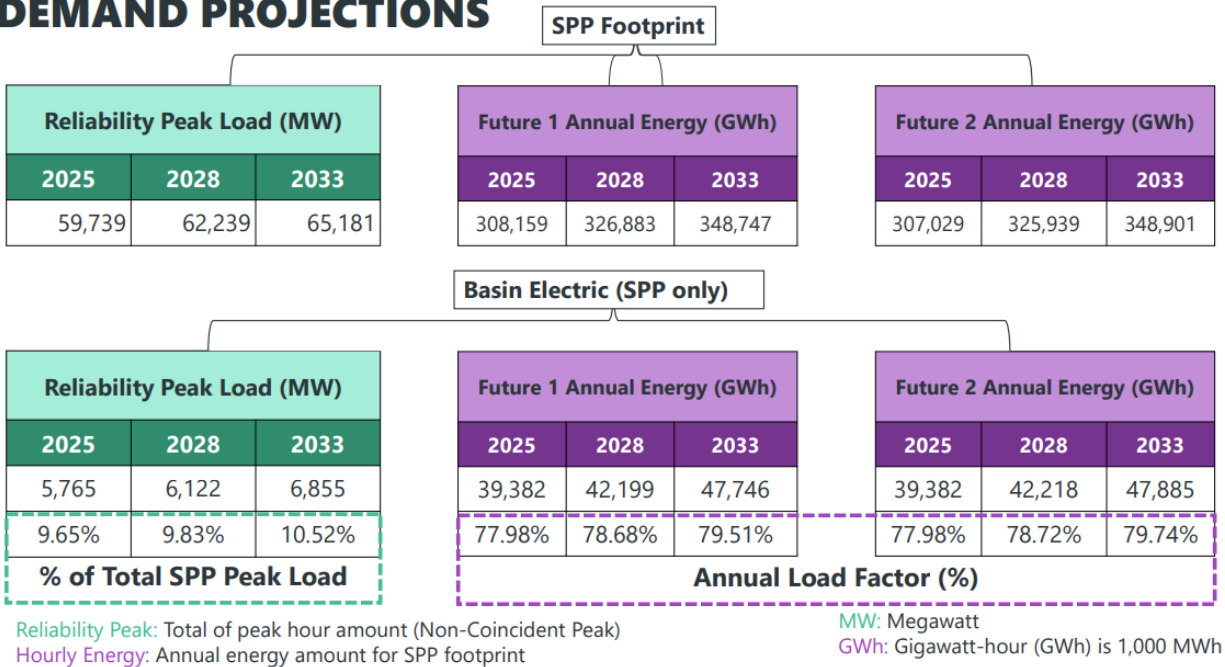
DEMAND PROJECTIONS

SPP Footprint

Reliability Peak Load (MW)

| 2025 | 2028 | 2033 |
|---|---|---|
| 59,739 | 62,239 | 65,181 |

Future 1 Annual Energy (GWh)

| 2025 | 2028 | 2033 |
|---|---|---|
| 308,159 | 326,883 | 348,747 |

Future 2 Annual Energy (GWh)

| 2025 | 2028 | 2033 |
|---|---|---|
| 307,029 | 325,939 | 348,901 |

Basin Electric (SPP only)

Reliability Peak Load (MW)

| 2025 | 2028 | 2033 |
|---|---|---|
| 5,765 | 6,122 | 6,855 |
| 9.65% | 9.83% | 10.52% |

% of Total SPP Peak Load

Future 1 Annual Energy (GWh)

| 2025 | 2028 | 2033 |
|---|---|---|
| 39,382 | 42,199 | 47,746 |
| 77.98% | 78.68% | 79.51% |

Future 2 Annual Energy (GWh)

| 2025 | 2028 | 2033 |
|---|---|---|
| 39,382 | 42,218 | 47,885 |
| 77.98% | 78.72% | 79.74% |

Annual Load Factor (%)

Reliability Peak: Total of peak hour amount (Non-Coincident Peak)
Hourly Energy: Annual energy amount for SPP footprint

MW: Megawatt
GWh: Gigawatt-hour (GWh) is 1,000 MWh